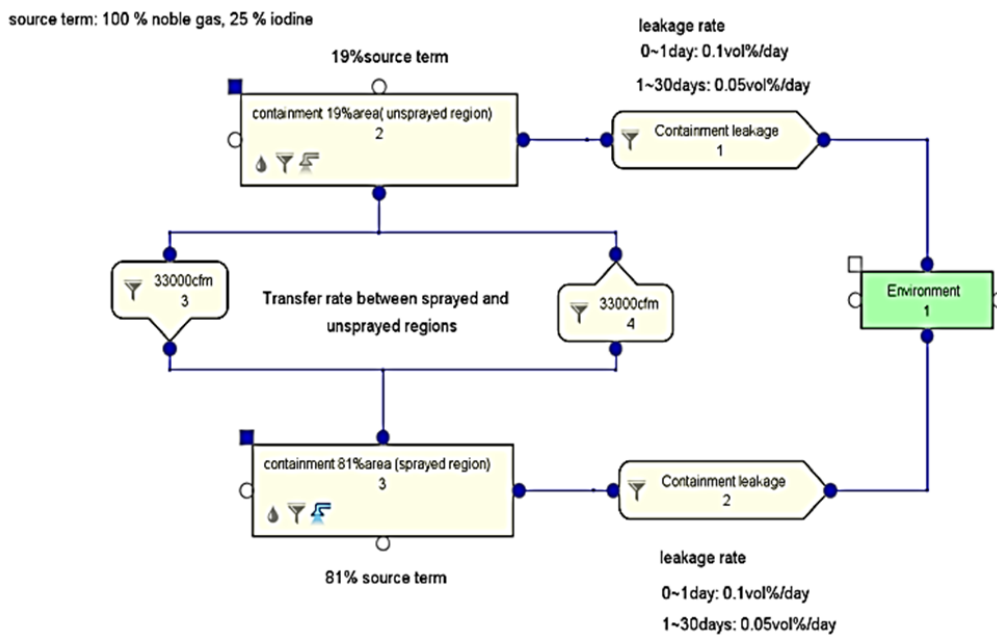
source term: 100 % noble gas, 25 % iodine

19%source term

leakage rate

0~1day: 0.1vol%/day

1~30days: 0.05vol%/day

containment 19%area( unsprayed region)
2

Containment leakage
1

33000cfm
3

Transfer rate between sprayed and unsprayed regions

33000cfm
4

Environment
1

containment 81%area (sprayed region)
3

Containment leakage
2

81% source term

leakage rate

0~1day: 0.1vol%/day

1~30days: 0.05vol%/day